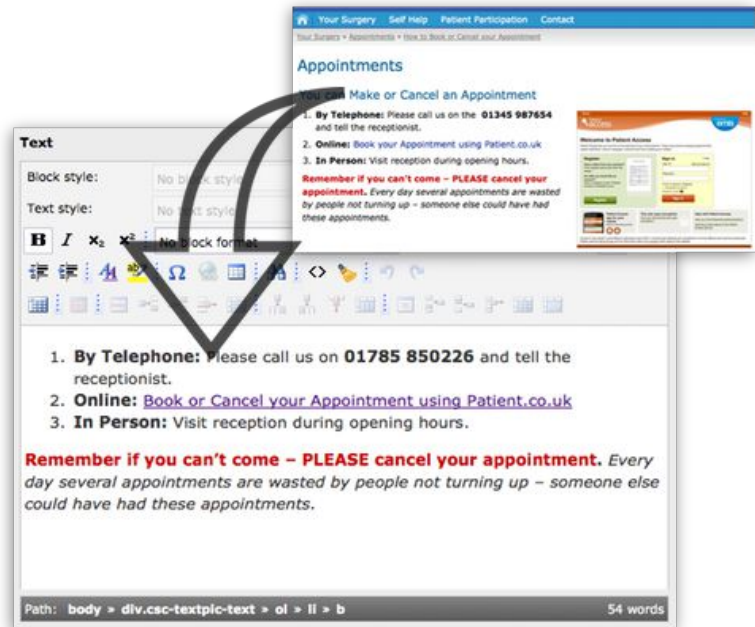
Your Surgery Self Help Patient Participation Contact

Your Surgery » Appointments » How to Book or Cancel your Appointment

Appointments

You can Make or Cancel an Appointment

1. By Telephone: Please call us on the 01345 987654 and tell the receptionist.
2. Online: Book your Appointment using Patient.co.uk
3. In Person: Visit reception during opening hours.

Remember if you can't come – PLEASE cancel your appointment. Every day several appointments are wasted by people not turning up – someone else could have had these appointments.

Text

Block style: No block style

Text style: No text style

B I x₂ x² No block format

Ω

1. By Telephone: Please call us on 01785 850226 and tell the receptionist.
2. Online: Book or Cancel your Appointment using Patient.co.uk
3. In Person: Visit reception during opening hours.

Remember if you can't come – PLEASE cancel your appointment. Every day several appointments are wasted by people not turning up – someone else could have had these appointments.

Path: body » div.csc-textpic-text » ol » li » b 54 words